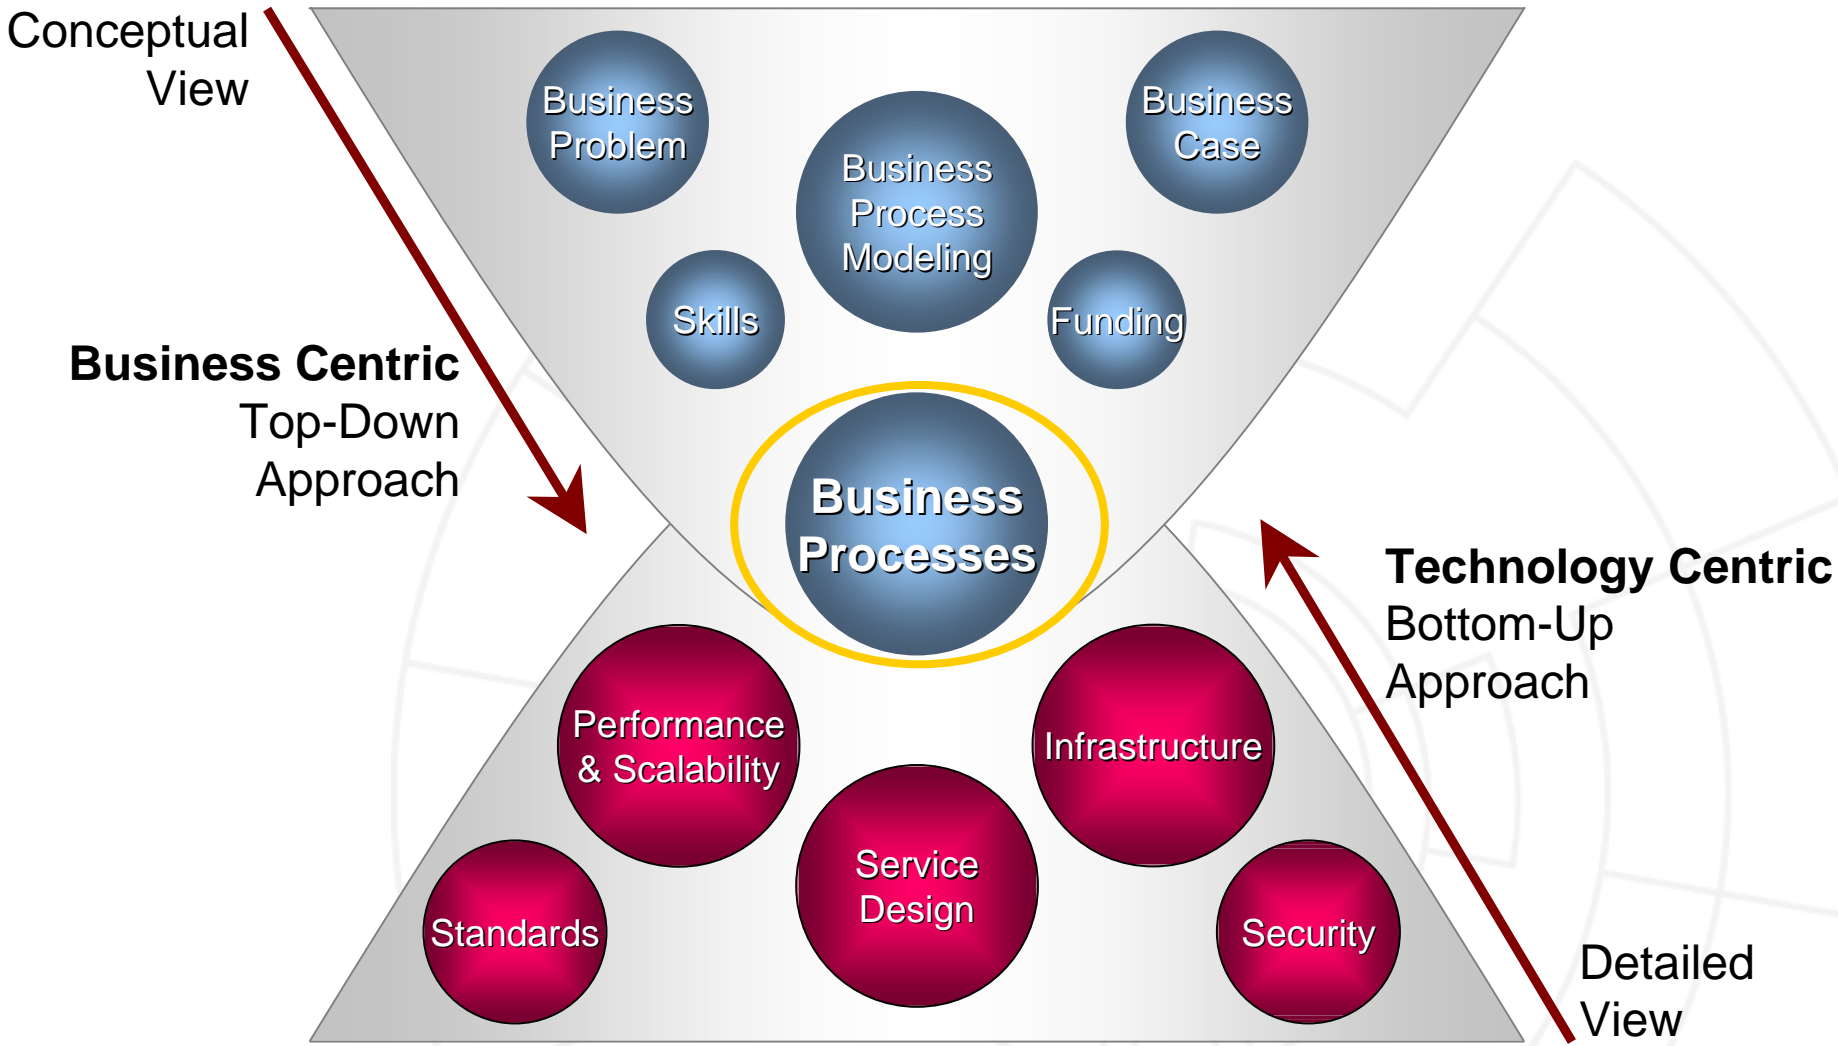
Conceptual View

Business Problem

Business Case

Business Process Modeling

Skills

Funding

Business Centric
Top-Down Approach

Business Processes

Technology Centric
Bottom-Up Approach

Performance & Scalability

Infrastructure

Service Design

Standards

Security

Detailed View